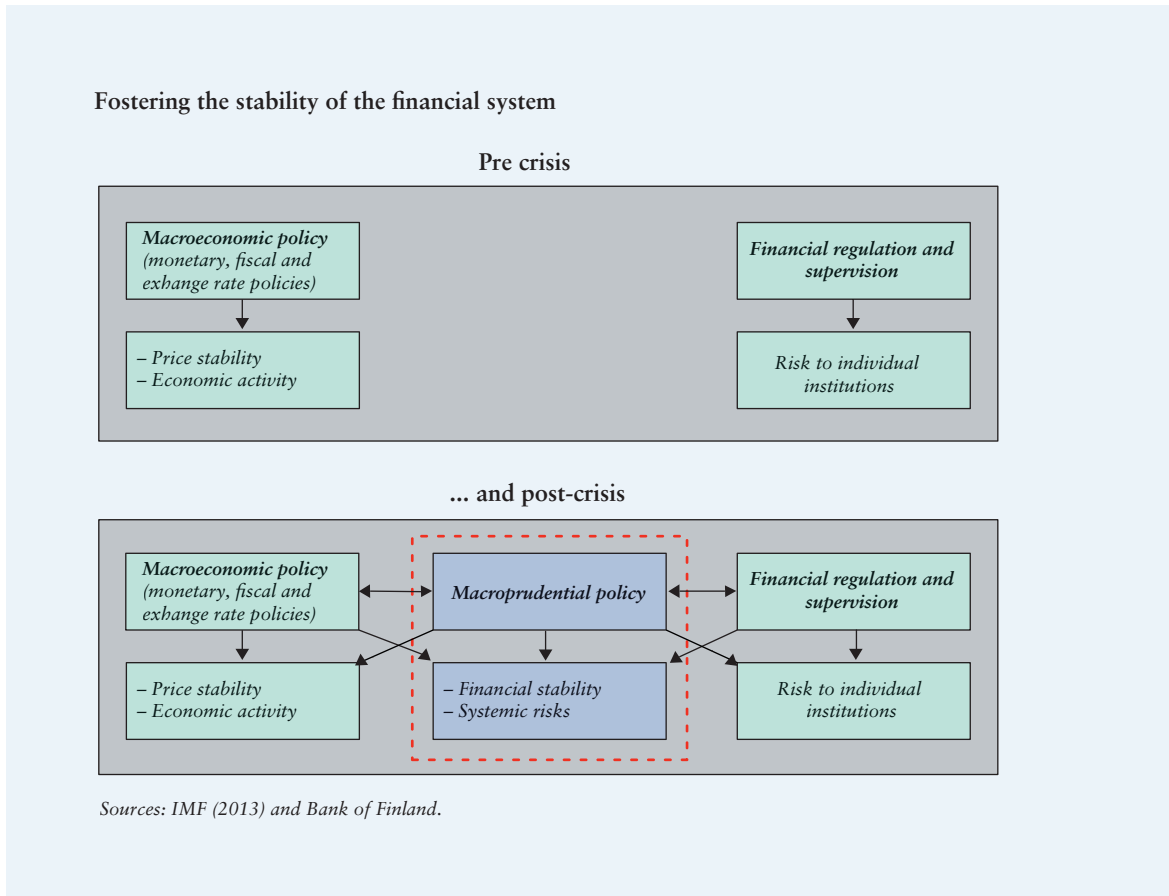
Fostering the stability of the financial system

Pre crisis

Macroeconomic policy (monetary, fiscal and exhange rate policies)

– Price stability
– Economic activity

Financial regulation and supervision

Risk to individual institutions

... and post-crisis

Macroeconomic policy (monetary, fiscal and exhange rate policies)

Macroprudential policy

Financial regulation and supervision

– Price stability
– Economic activity

– Financial stability
– Systemic risks

Risk to individual institutions

Sources: IMF (2013) and Bank of Finland.